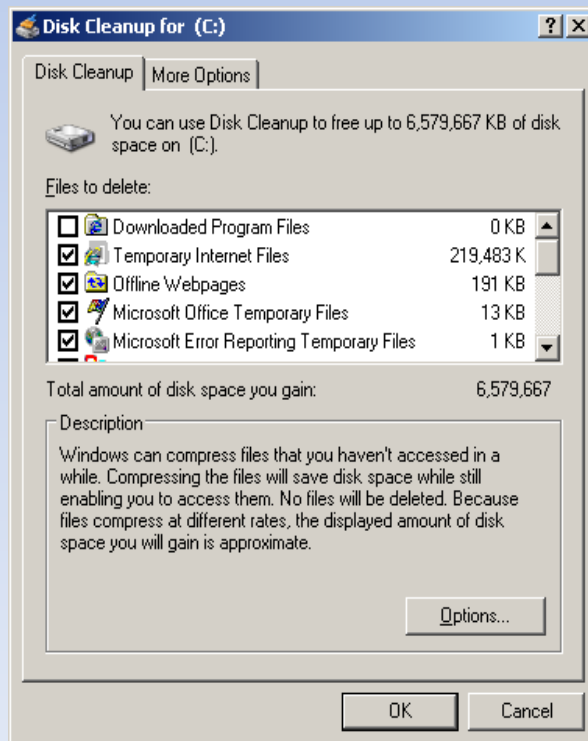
Disk Cleanup for (C:)

?

Disk Cleanup | More Options

You can use Disk Cleanup to free up to 6,579,667 KB of disk space on (C:).

Files to delete:

| | | |
|---|---|---|
| ☐ | Downloaded Program Files | 0 KB |
| ☑ | Temporary Internet Files | 219,483 K |
| ☑ | Offline Webpages | 191 KB |
| ☑ | Microsoft Office Temporary Files | 13 KB |
| ☑ | Microsoft Error Reporting Temporary Files | 1 KB |

Total amount of disk space you gain: 6,579,667

Description

Windows can compress files that you haven't accessed in a while. Compressing the files will save disk space while still enabling you to access them. No files will be deleted. Because files compress at different rates, the displayed amount of disk space you will gain is approximate.

Options...

OK

Cancel